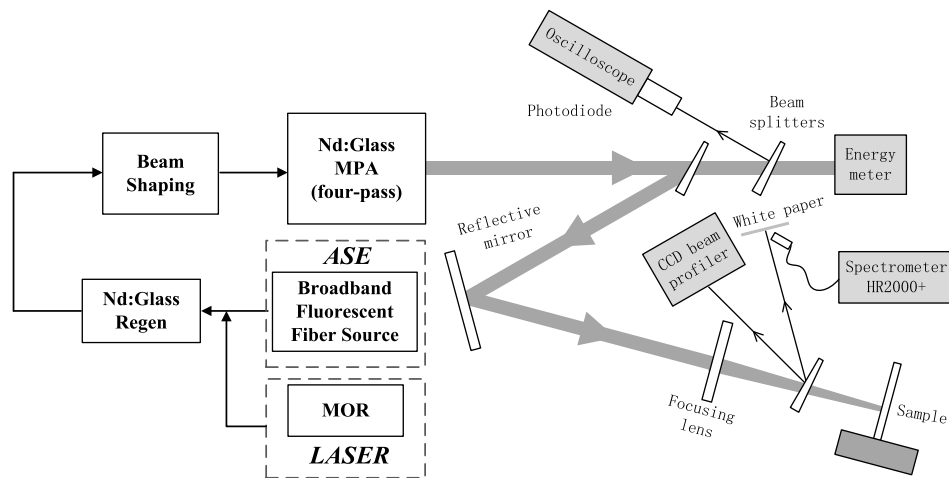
Oscilloscope

Photodiode

Beam splitters

Beam Shaping

Nd:Glass MPA (four-pass)

Energy meter

Reflective mirror

White paper

CCD beam profiler

Spectrometer HR2000+

ASE

Broadband Fluorescent Fiber Source

Nd:Glass Regen

MOR

LASER

Focusing lens

Sample